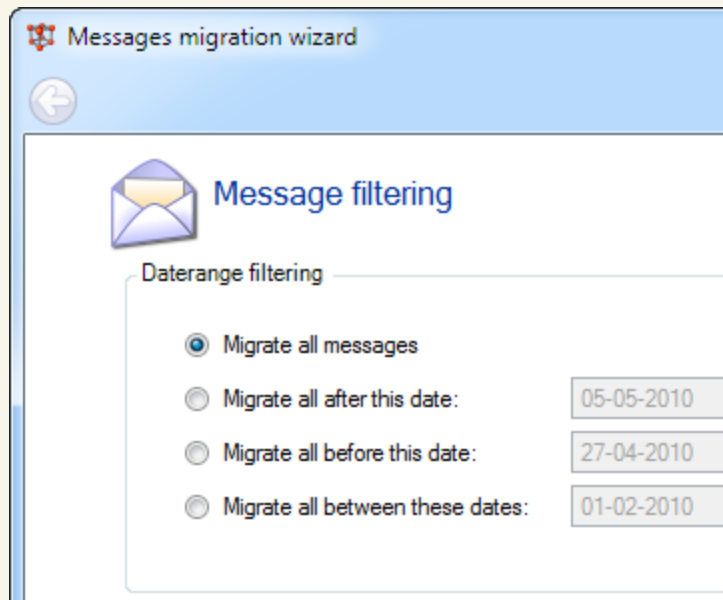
Messages migration wizard

Message filtering

Daterange filtering

Migrate all messages

Migrate all after this date: 05-05-2010

Migrate all before this date: 27-04-2010

Migrate all between these dates: 01-02-2010